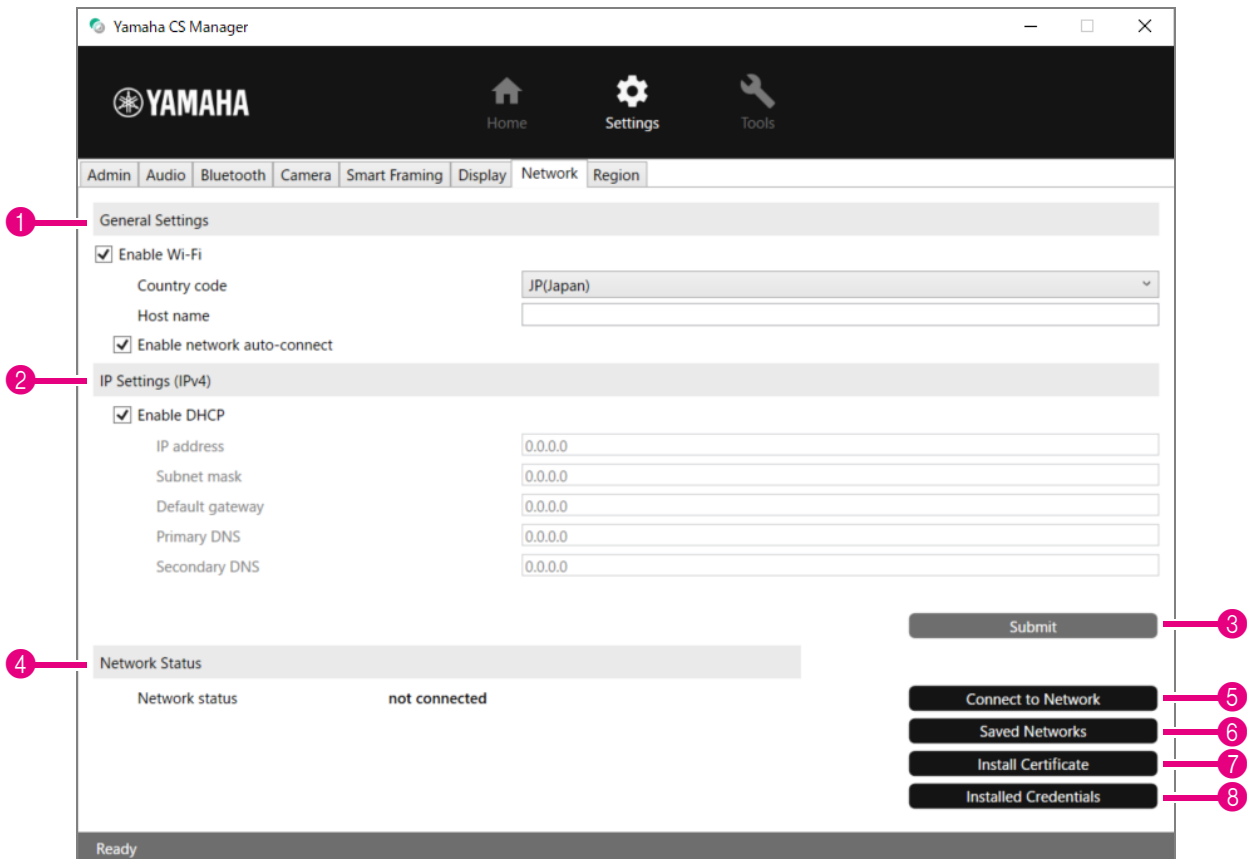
Yamaha CS Manager

YAMAHA

Home
Settings
Tools

Admin | Audio | Bluetooth | Camera | Smart Framing | Display | Network | Region

1
General Settings

Enable Wi-Fi
Country code
JP(Japan)
Host name
Enable network auto-connect

2
IP Settings (IPv4)

Enable DHCP
IP address
0.0.0.0
Subnet mask
0.0.0.0
Default gateway
0.0.0.0
Primary DNS
0.0.0.0
Secondary DNS
0.0.0.0

Submit
3

4
Network Status

Network status
not connected

Connect to Network
5
Saved Networks
6
Install Certificate
7
Installed Credentials
8

Ready